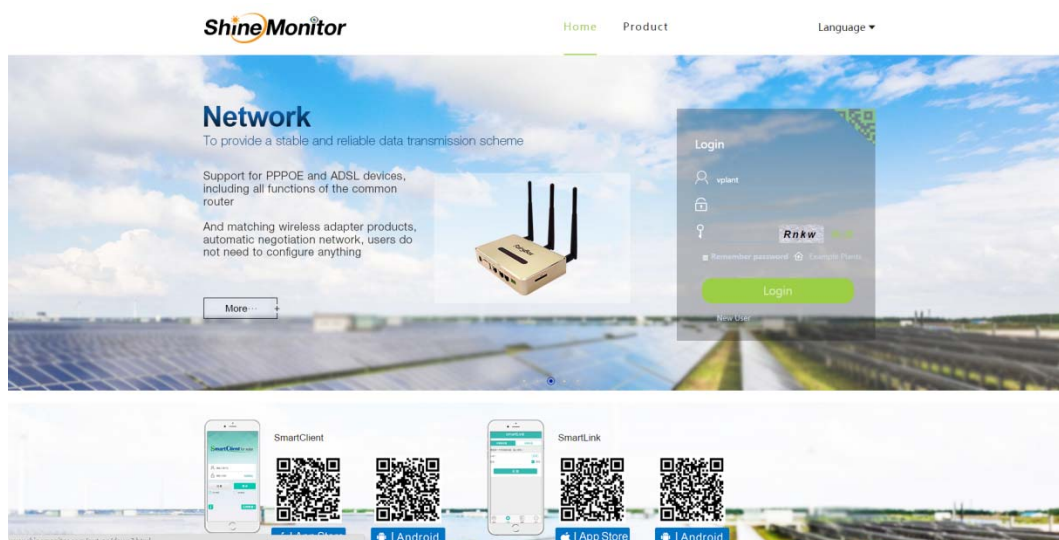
ShineMonitor

Home Product

Language ▾

Network
To provide a stable and reliable data transmission scheme

Support for PPPOE and ADSL devices, including all functions of the common router

And matching wireless adapter products, automatic negotiation network, users do not need to configure anything

More

Login

vplant

Rnkw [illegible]

Remember password Example Plants

Login

New User

SmartClient

SmartLink

App Store | Android

App Store | Android